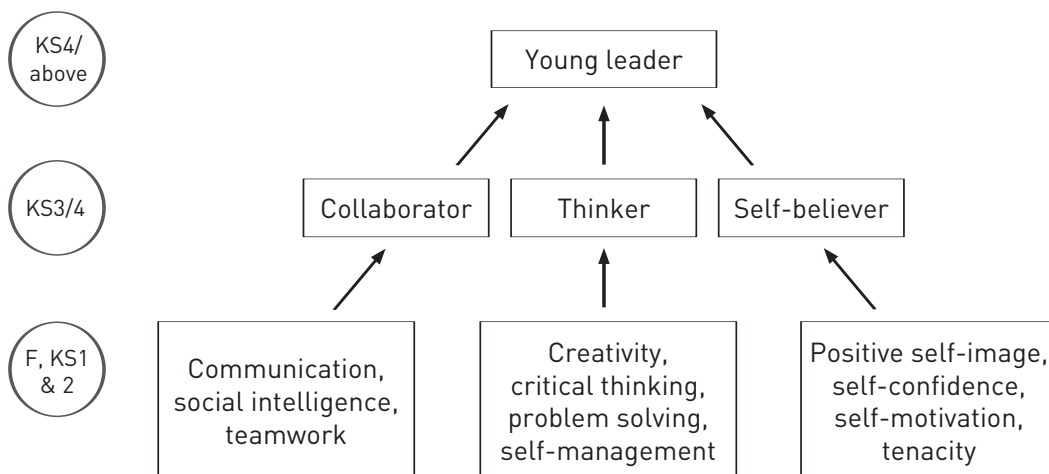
KS4/ above

Young leader

KS3/4

Collaborator

Thinker

Self-believer

F, KS1 & 2

Communication, social intelligence, teamwork

Creativity, critical thinking, problem solving, self-management

Positive self-image, self-confidence, self-motivation, tenacity